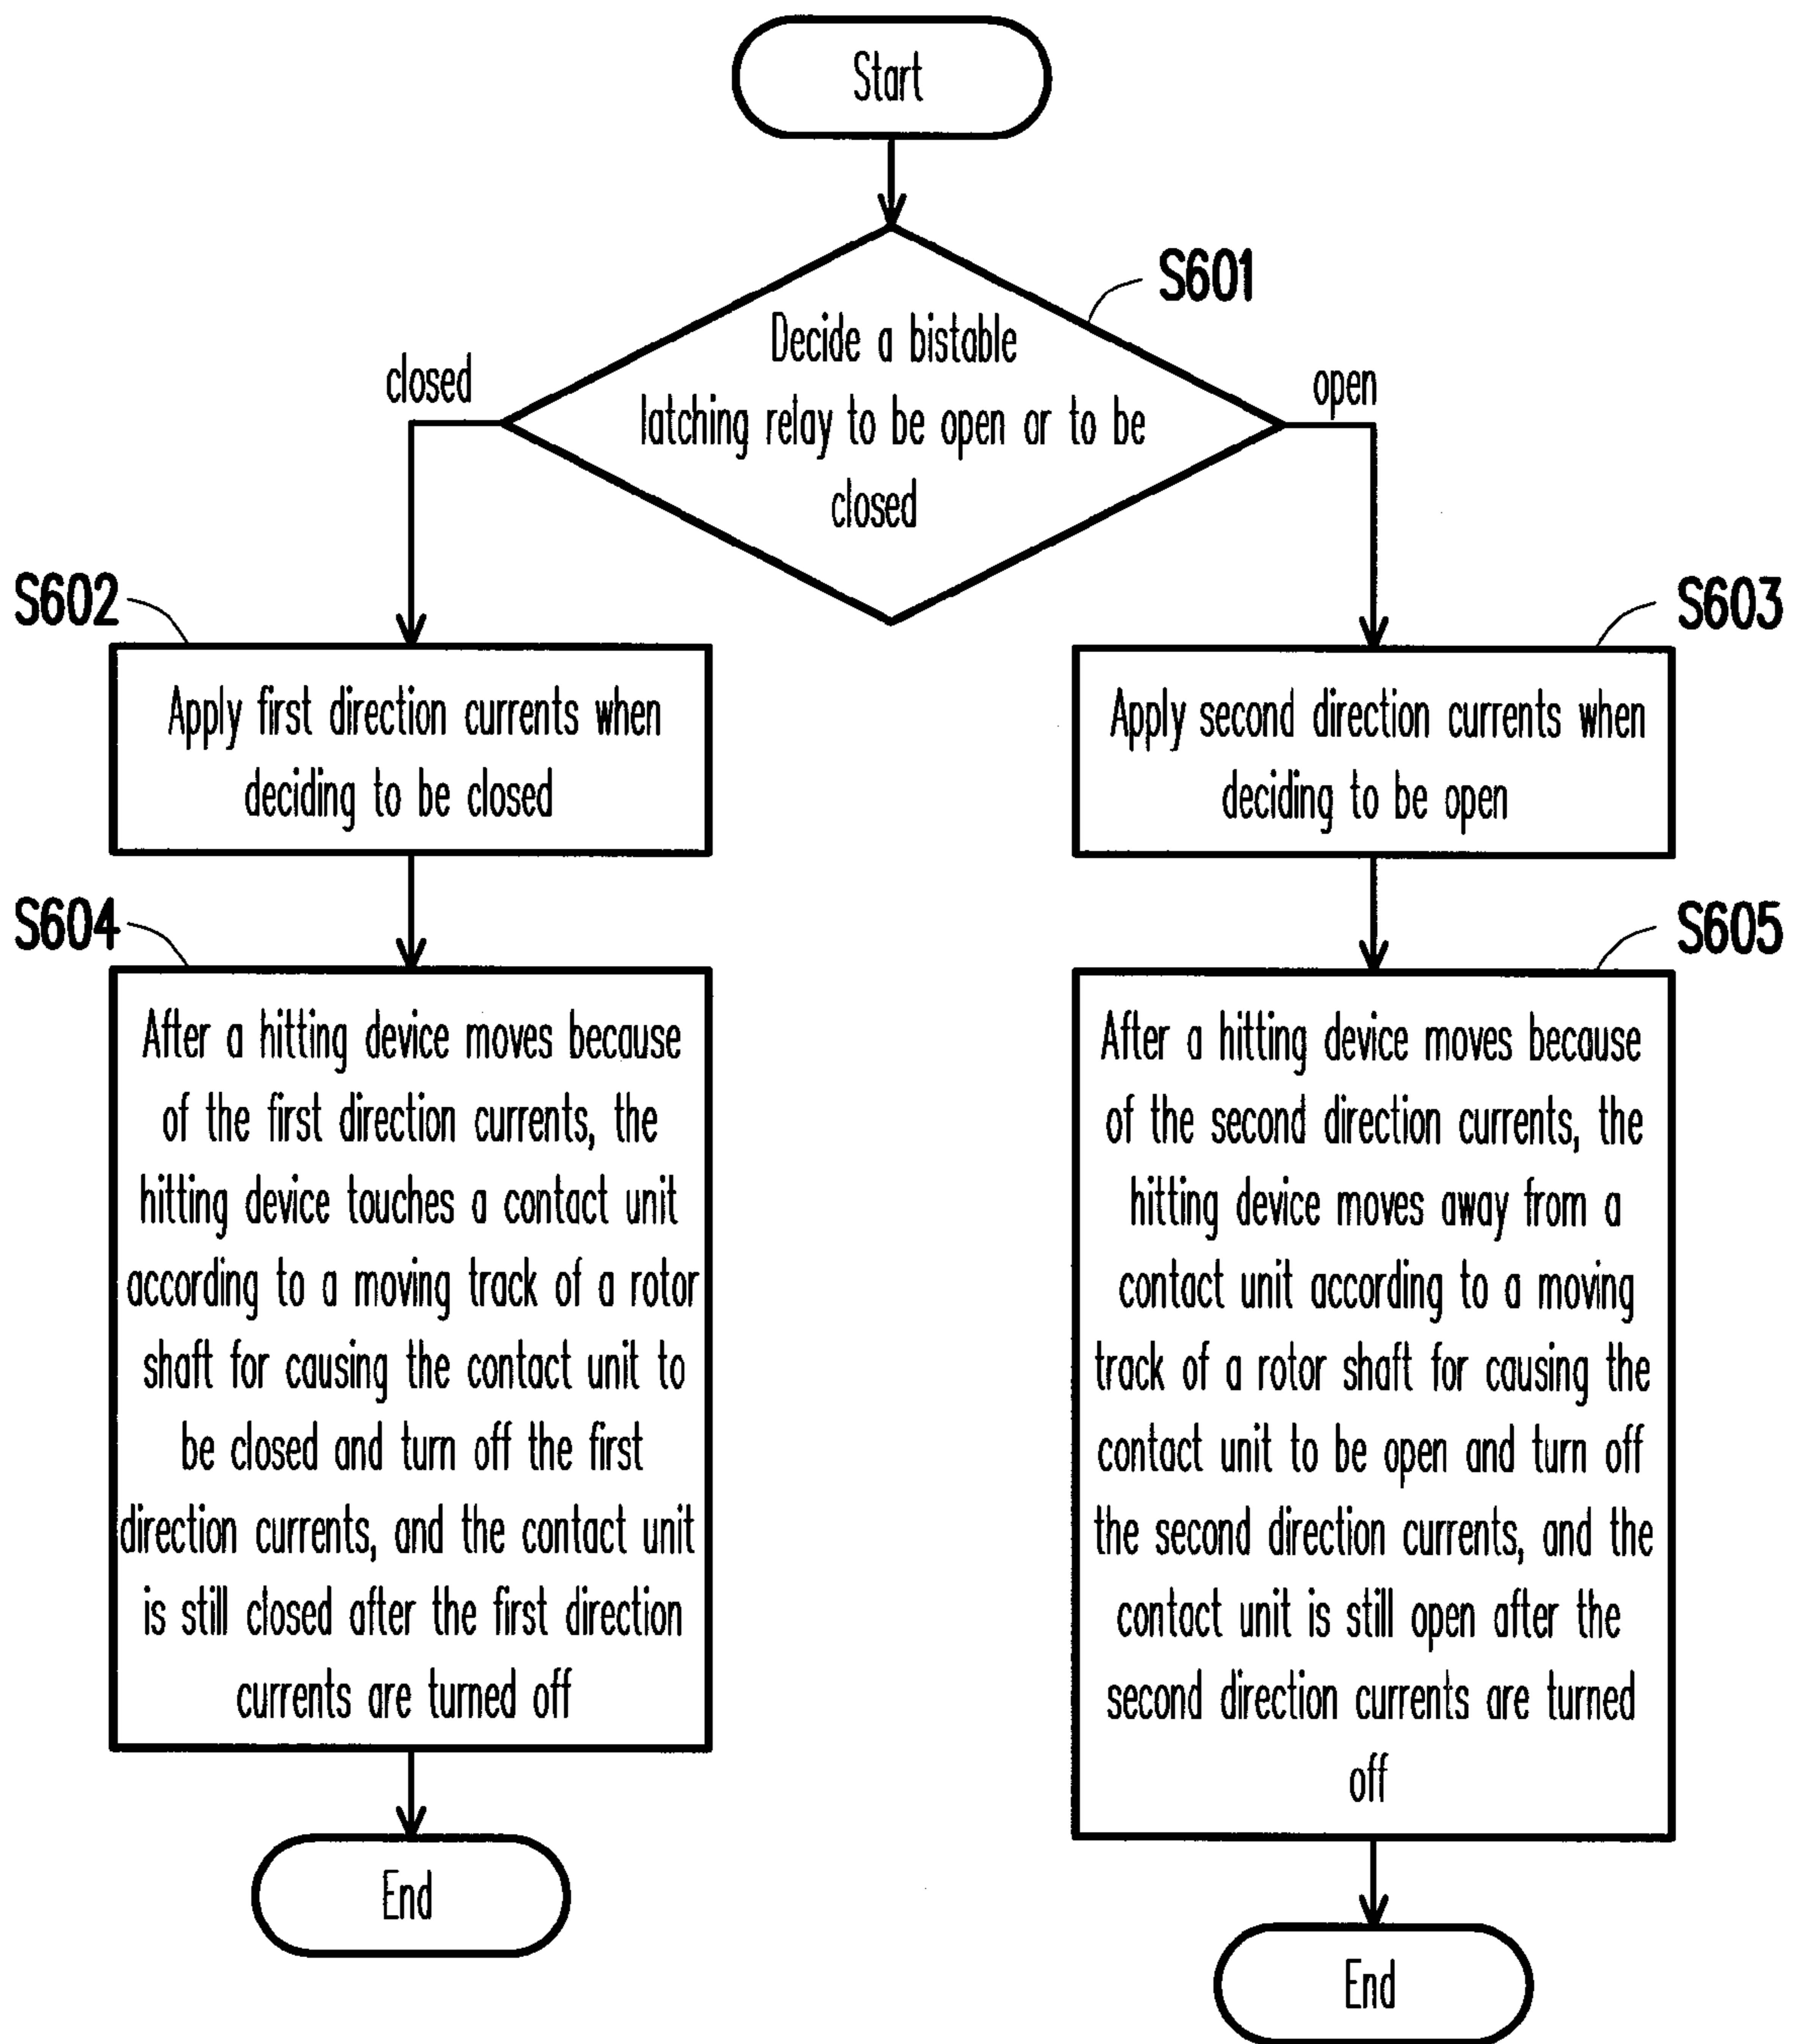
Start

S601

Decide a bistable latching relay to be open or to be closed

closed

open

S602

Apply first direction currents when deciding to be closed

S603

Apply second direction currents when deciding to be open

S604

After a hitting device moves because of the first direction currents, the hitting device touches a contact unit according to a moving track of a rotor shaft for causing the contact unit to be closed and turn off the first direction currents, and the contact unit is still closed after the first direction currents are turned off

S605

After a hitting device moves because of the second direction currents, the hitting device moves away from a contact unit according to a moving track of a rotor shaft for causing the contact unit to be open and turn off the second direction currents, and the contact unit is still open after the second direction currents are turned off

End

End